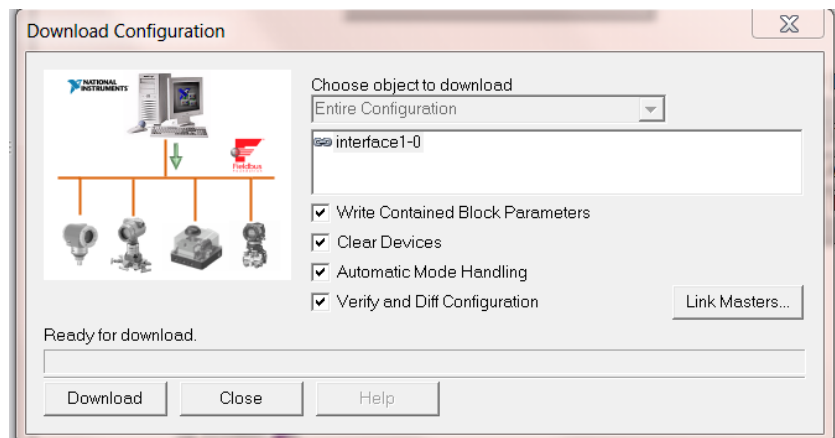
Download Configuration

NATIONAL INSTRUMENTS

Fieldbus

Choose object to download

Entire Configuration

interface1-0

☑ Write Contained Block Parameters

☑ Clear Devices

☑ Automatic Mode Handling

☑ Verify and Diff Configuration

Link Masters...

Ready for download.

Download

Close

Help